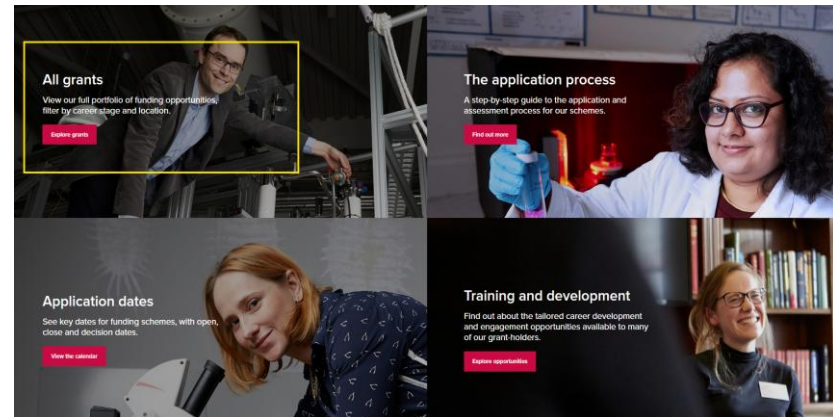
All grants

View our full portfolio of funding opportunities, filter by career stage and location.

Explore grants

The application process

A step-by-step guide to the application and assessment process for our schemes.

Find out more

Application dates

See key dates for funding schemes, with open, close and decision dates.

View the calendar

Training and development

Find out about the tailored career development and engagement opportunities available to many of our grant-holders.

Explore opportunities